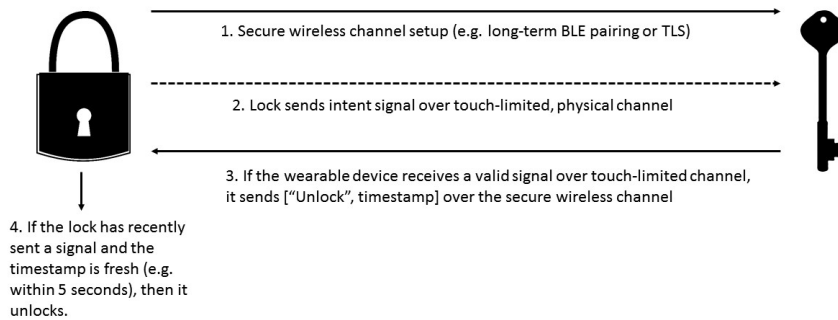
1. Secure wireless channel setup (e.g. long-term BLE pairing or TLS)

2. Lock sends intent signal over touch-limited, physical channel

3. If the wearable device receives a valid signal over touch-limited channel, it sends ["Unlock", timestamp] over the secure wireless channel

4. If the lock has recently sent a signal and the timestamp is fresh (e.g. within 5 seconds), then it unlocks.